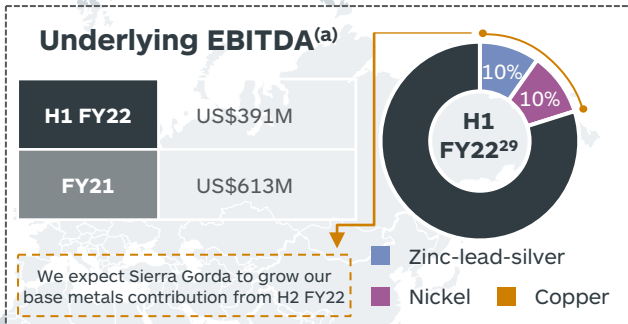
Underlying EBITDA$^{(a)}$

| H1 FY22 | US$391M |
|---|---|
| FY21 | US$613M |

10%

10%

H1 FY22$^{29}$

Zinc-lead-silver

Nickel Copper

We expect Sierra Gorda to grow our base metals contribution from H2 FY22